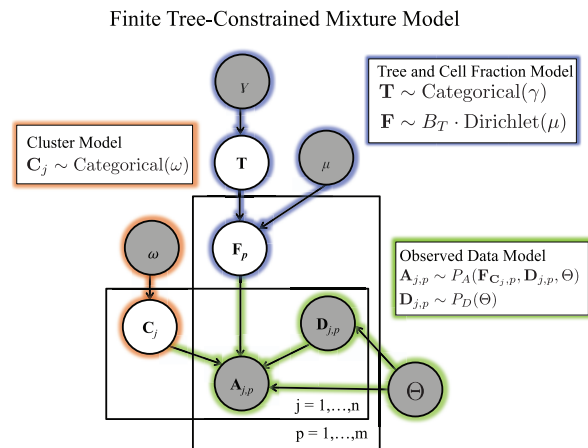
Finite Tree-Constrained Mixture Model

Tree and Cell Fraction Model
$\mathbf{T} \sim \text{Categorical}(\gamma)$
$\mathbf{F} \sim B_T \cdot \text{Dirichlet}(\mu)$

Cluster Model
$\mathbf{C}_j \sim \text{Categorical}(\omega)$

$\gamma$

$\mathbf{T}$

$\mu$

$\mathbf{F}_p$

$\omega$

Observed Data Model
$\mathbf{A}_{j,p} \sim P_A(\mathbf{F}_{\mathbf{C}_j,p}, \mathbf{D}_{j,p}, \Theta)$
$\mathbf{D}_{j,p} \sim P_D(\Theta)$

$\mathbf{C}_j$

$\mathbf{D}_{j,p}$

$\mathbf{A}_{j,p}$

$\Theta$

j = 1,…,n

p = 1,…,m